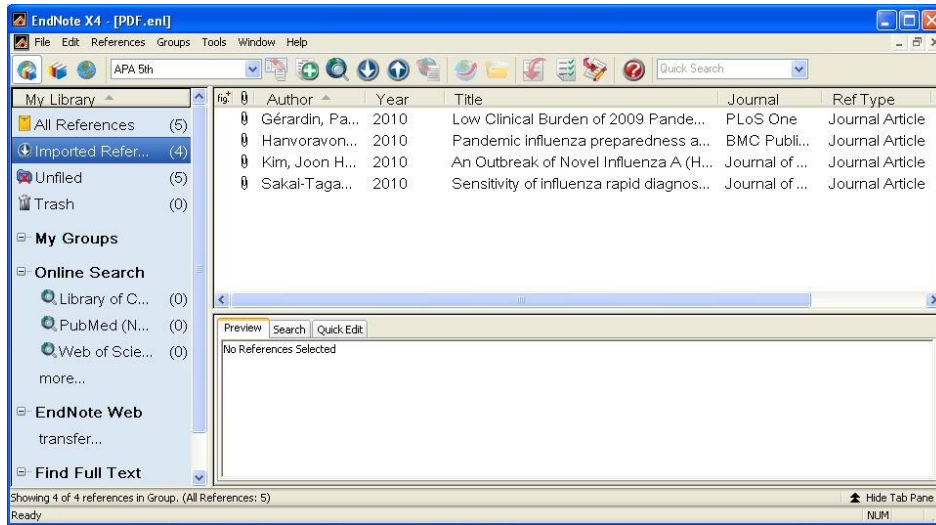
EndNote X4 - [PDF.enl]

File Edit References Groups Tools Window Help

APA 5th

Quick Search

My Library

All References (5)

Imported Refer... (4)

Unfiled (5)

Trash (0)

My Groups

Online Search

Library of C... (0)

PubMed (N... (0)

Web of Scie... (0)

more...

EndNote Web

transfer...

Find Full Text

| Author | Year | Title | Journal | Ref Type |
|---|---|---|---|---|
| Gérardin, Pa... | 2010 | Low Clinical Burden of 2009 Pande... | PLoS One | Journal Article |
| Hanvoravon... | 2010 | Pandemic influenza preparedness a... | BMC Publi... | Journal Article |
| Kim, Joon H... | 2010 | An Outbreak of Novel Influenza A (H... | Journal of ... | Journal Article |
| Sakai-Taga... | 2010 | Sensitivity of influenza rapid diagnos... | Journal of ... | Journal Article |

Preview Search Quick Edit

No References Selected

Showing 4 of 4 references in Group. (All References: 5)

Hide Tab Pane

Ready

NUM